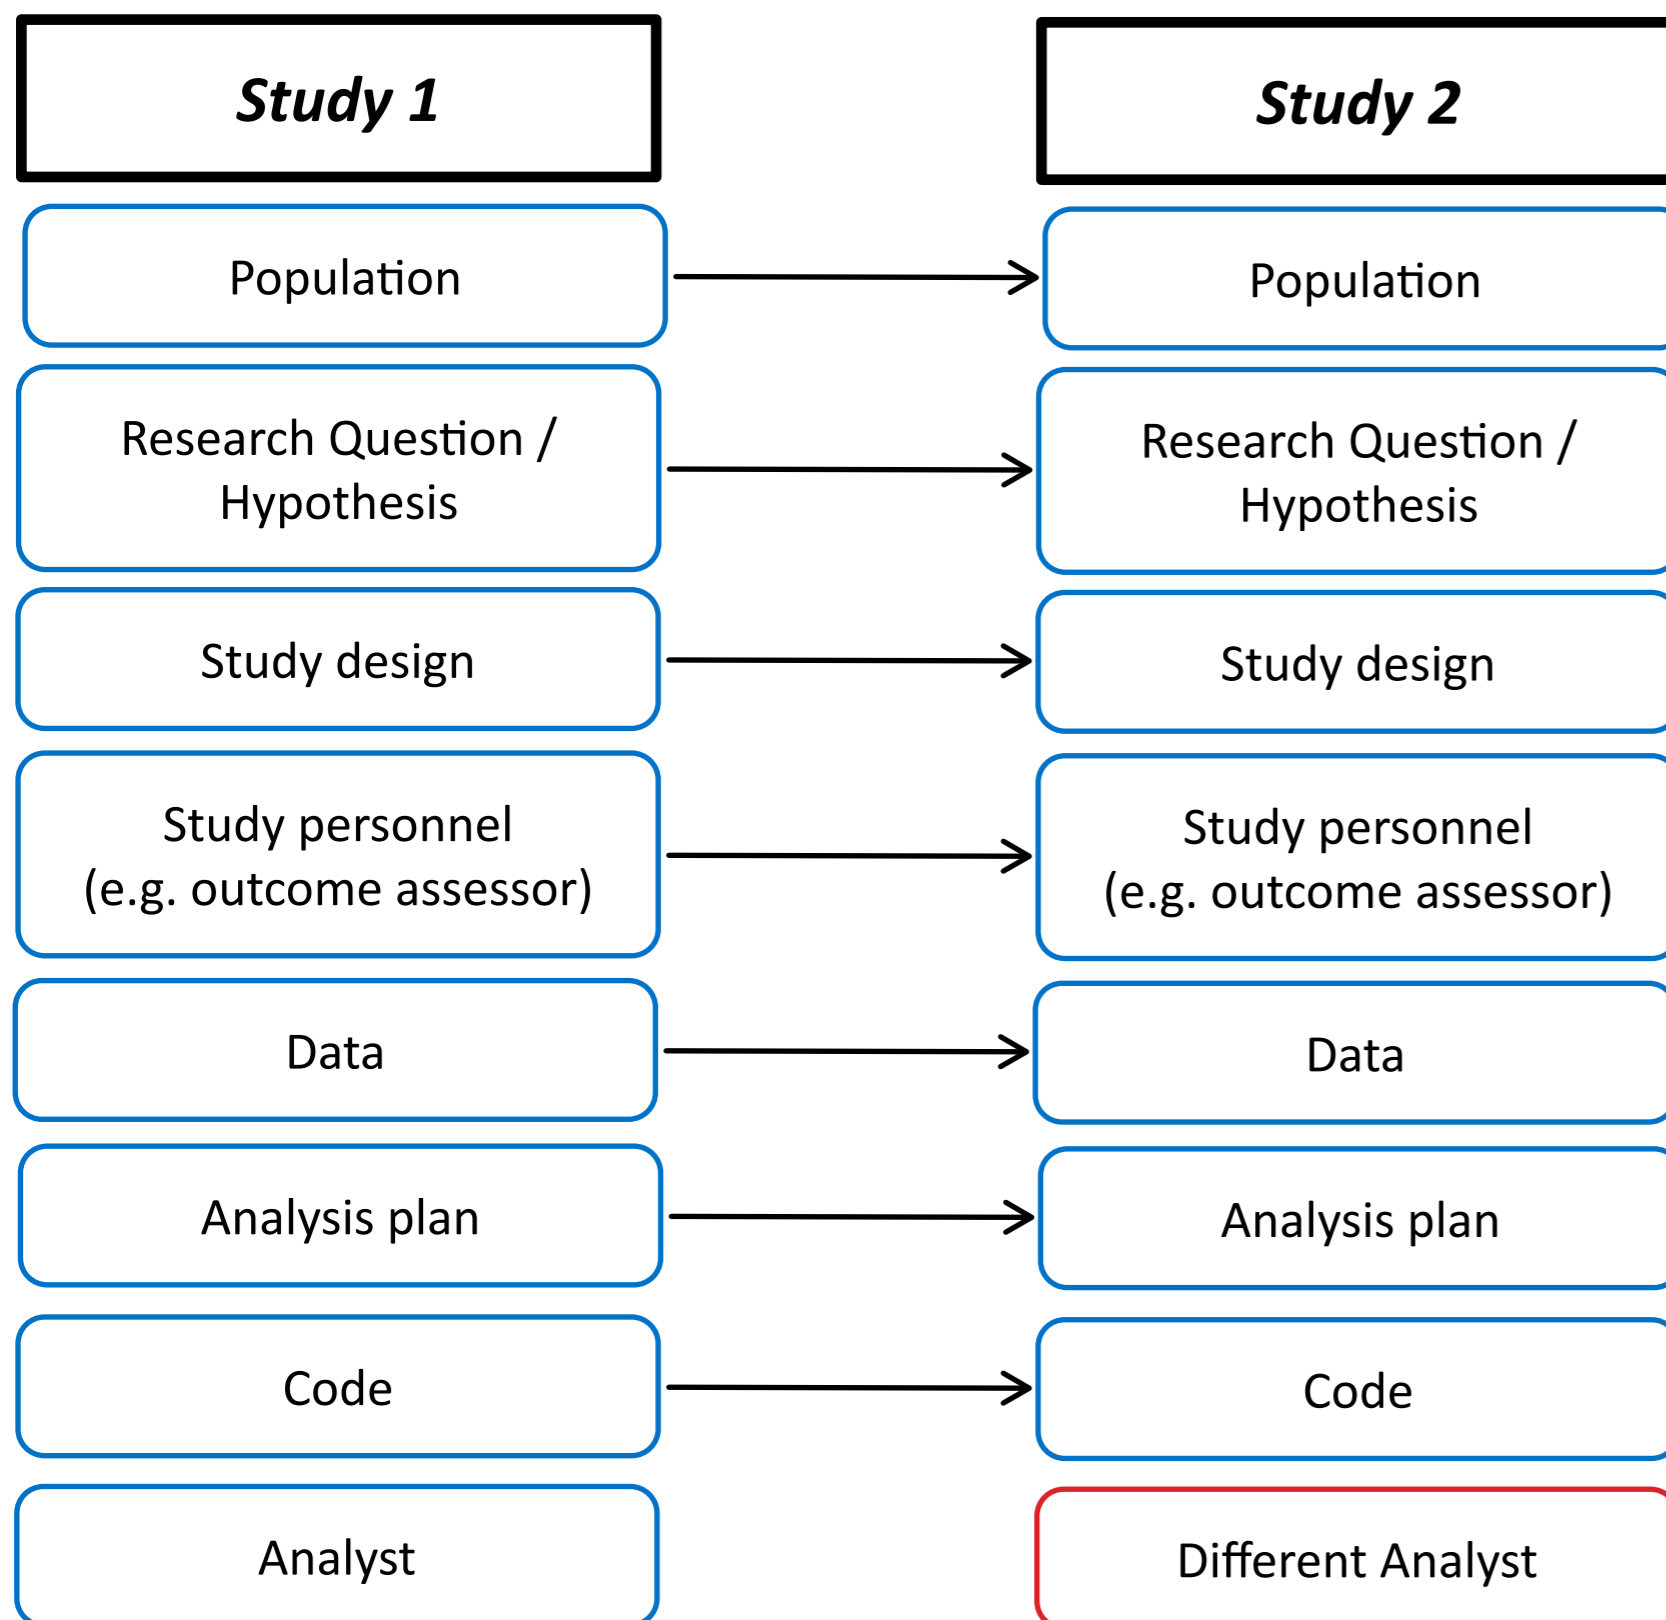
Study 1

Study 2

Population

Population

Research Question / Hypothesis

Research Question / Hypothesis

Study design

Study design

Study personnel (e.g. outcome assessor)

Study personnel (e.g. outcome assessor)

Data

Data

Analysis plan

Analysis plan

Code

Code

Analyst

Different Analyst